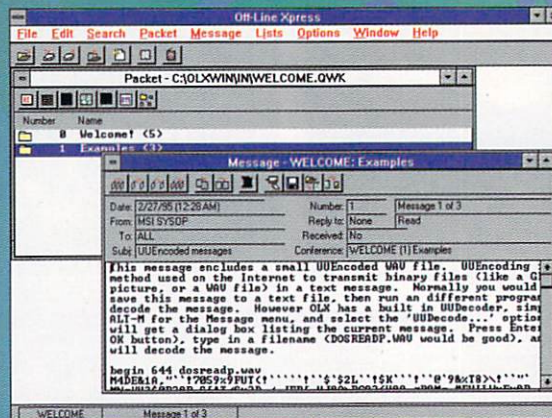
Off-Line Xpress

File Edit Search Packet Message Lists Options Window Help

Packet - C:\OLXWIN\IN\WELCOME.QWK

Number Name
0 Welcome! (5)
1 Examples (3)

Message - WELCOME: Examples

Date: 2/27/95 (12:28 AM)
From: MSI SYSOP
To: ALL
Subj: UUEncoded messages
Number: 1
Reply to: None
Received: No
Conference: WELCOME (1) Examples
Message 1 of 3
Read

This message includes a small UUEncoded WAV file. UUEncoding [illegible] method used on the Internet to transmit binary files (like a G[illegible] picture, or a WAV file) in a text message. Normally you would save this message to a text file, then run an different progra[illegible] decode the message. However OLX has a built in UUDecoder. sim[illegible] ALT-M for the Message menu, and select the 'UUDecode...' optio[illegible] will get a dialog box listing the current message. Press Ente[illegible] OK button), type in a filename (DOSREADP.WAV would be good), a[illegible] will decode the message.

begin 644 dosreadp.wav
M4DE&A,""!7859>9PUT(!'````!'$`$2L'`!$K```!`@'9&X78>\'""
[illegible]

WELCOME Message 1 of 3